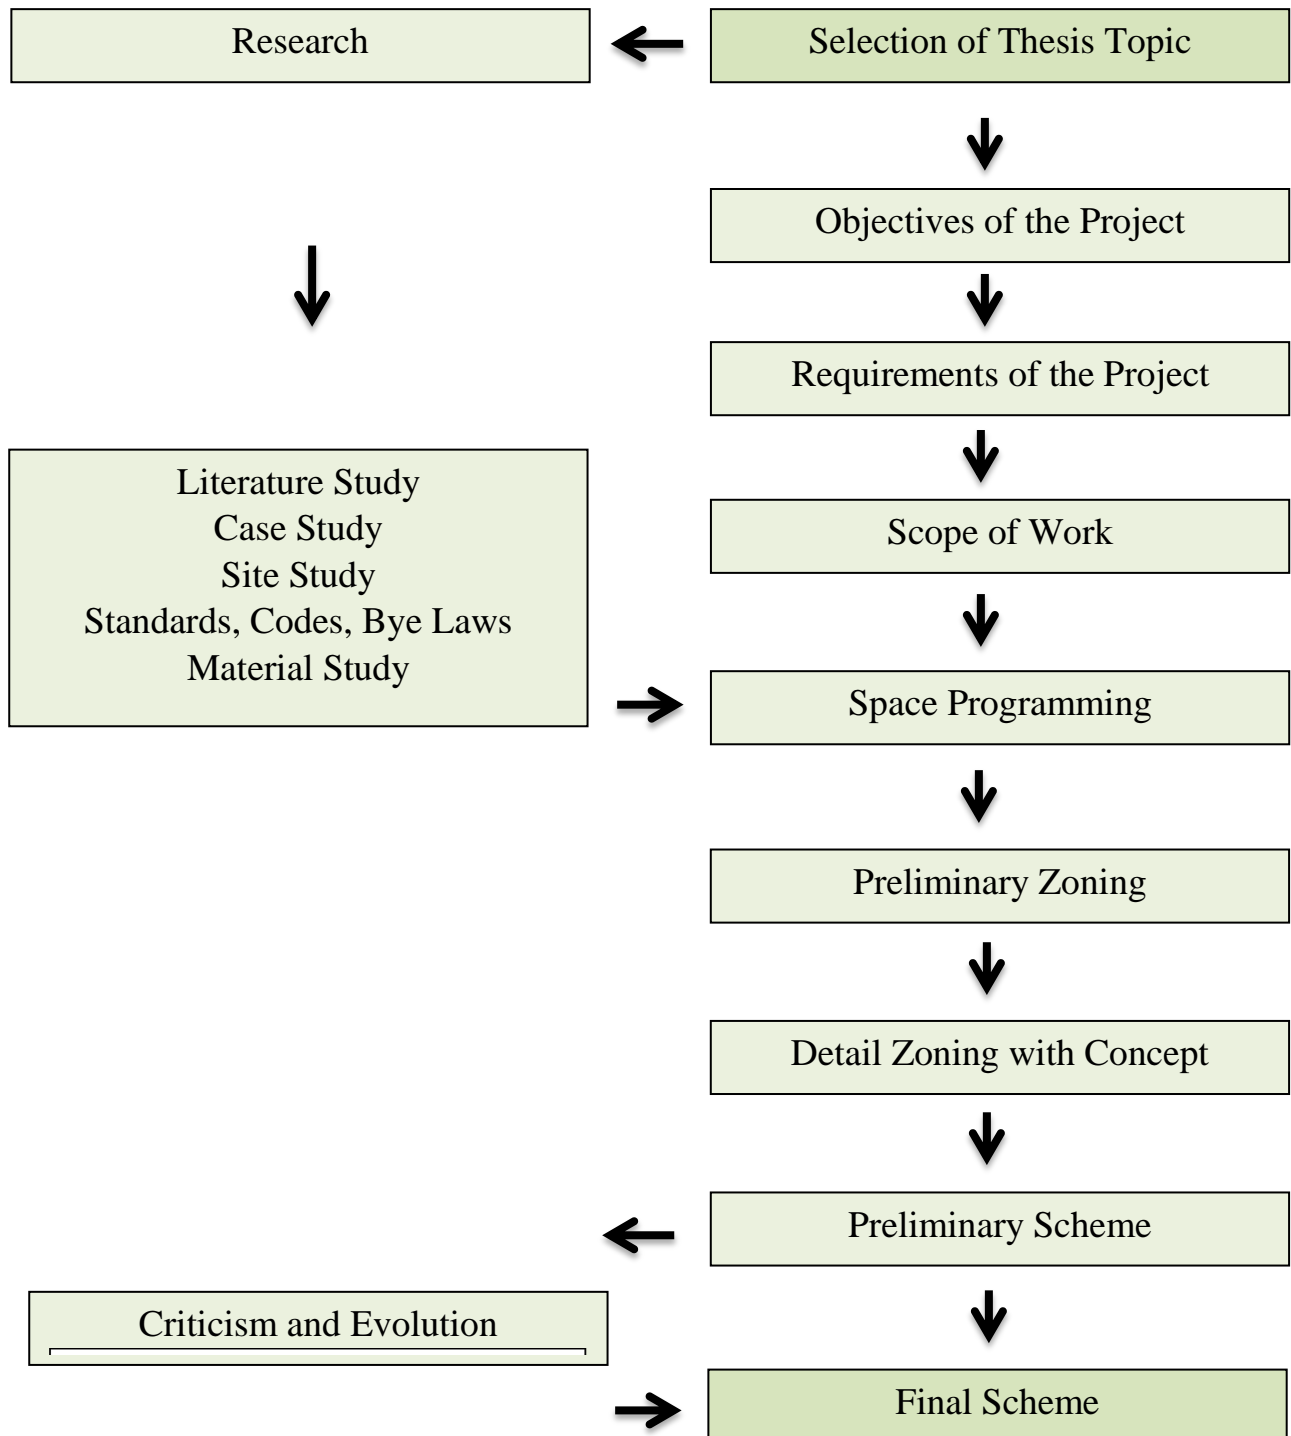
Research

Selection of Thesis Topic

Objectives of the Project

Requirements of the Project

Literature Study
Case Study
Site Study
Standards, Codes, Bye Laws
Material Study

Scope of Work

Space Programming

Preliminary Zoning

Detail Zoning with Concept

Preliminary Scheme

Criticism and Evolution

Final Scheme